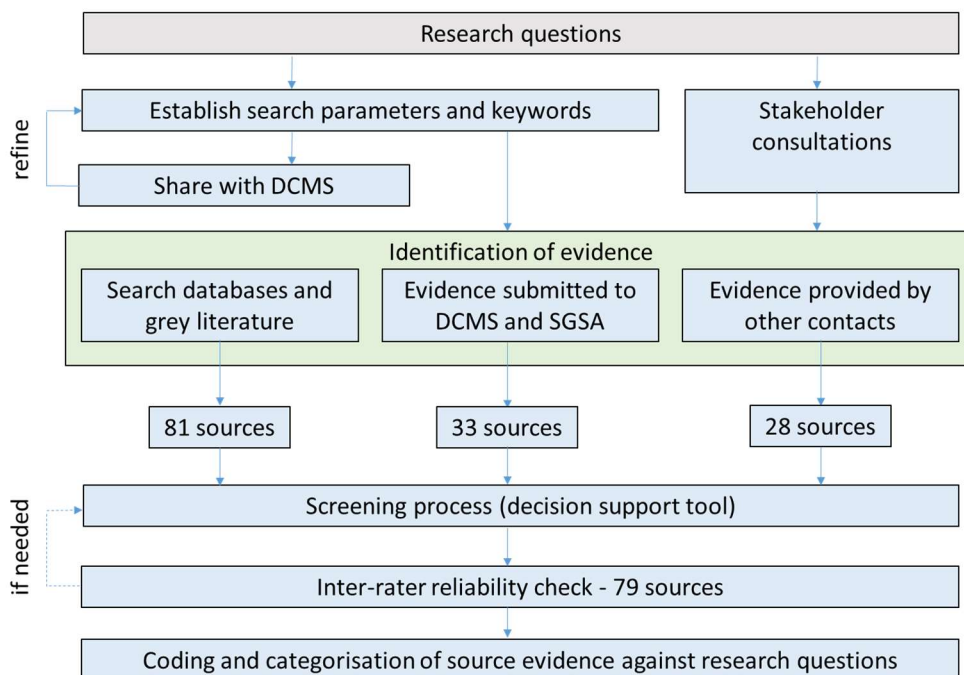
Research questions

refine

Establish search parameters and keywords

Share with DCMS

Stakeholder consultations

Identification of evidence

Search databases and grey literature

Evidence submitted to DCMS and SGSA

Evidence provided by other contacts

81 sources

33 sources

28 sources

if needed

Screening process (decision support tool)

Inter-rater reliability check - 79 sources

Coding and categorisation of source evidence against research questions